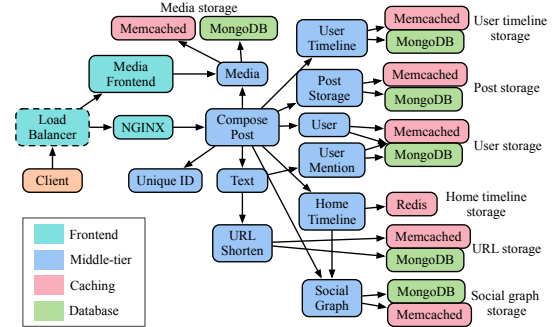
Media storage

Memcached

MongoDB

Media Frontend

Media

User Timeline

Memcached

MongoDB

User timeline storage

Post Storage

Memcached

MongoDB

Post storage

Load Balancer

NGINX

Compose Post

User

Memcached

MongoDB

User storage

User Mention

Client

Unique ID

Text

Home Timeline

Redis

Home timeline storage

URL Shorten

Memcached

MongoDB

URL storage

Social Graph

MongoDB

Memcached

Social graph storage

Frontend

Middle-tier

Caching

Database